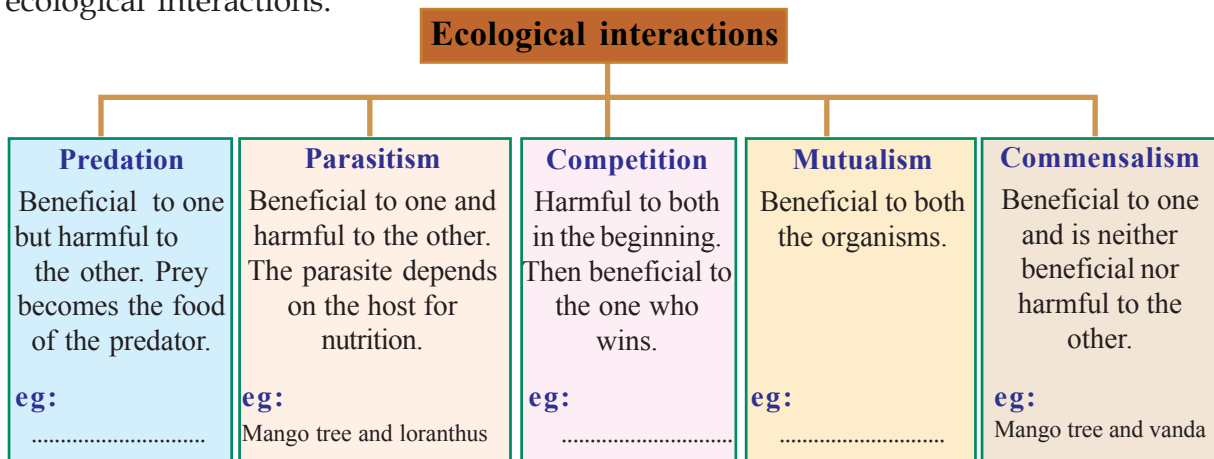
ecological interactions.

Ecological interactions

Predation
Beneficial to one but harmful to the other. Prey becomes the food of the predator.
eg:
............................

Parasitism
Beneficial to one and harmful to the other. The parasite depends on the host for nutrition.
eg:
Mango tree and loranthus

Competition
Harmful to both in the beginning. Then beneficial to the one who wins.
eg:
............................

Mutualism
Beneficial to both the organisms.
eg:
............................

Commensalism
Beneficial to one and is neither beneficial nor harmful to the other.
eg:
Mango tree and vanda